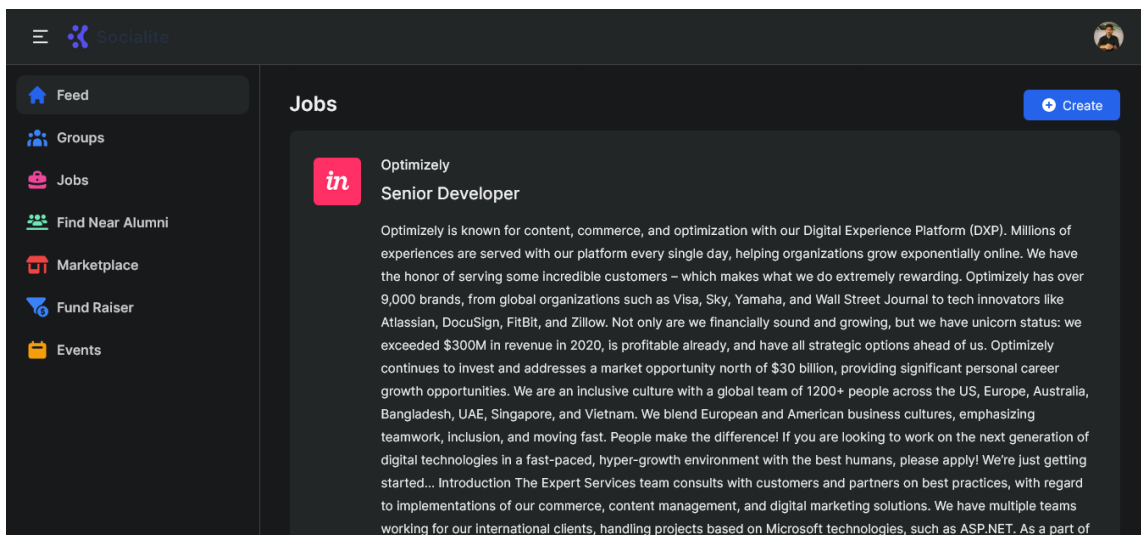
Socialite

Feed
Groups
Jobs
Find Near Alumni
Marketplace
Fund Raiser
Events

Jobs

Create

in

Optimizely

Senior Developer

Optimizely is known for content, commerce, and optimization with our Digital Experience Platform (DXP). Millions of experiences are served with our platform every single day, helping organizations grow exponentially online. We have the honor of serving some incredible customers – which makes what we do extremely rewarding. Optimizely has over 9,000 brands, from global organizations such as Visa, Sky, Yamaha, and Wall Street Journal to tech innovators like Atlassian, DocuSign, FitBit, and Zillow. Not only are we financially sound and growing, but we have unicorn status: we exceeded $300M in revenue in 2020, is profitable already, and have all strategic options ahead of us. Optimizely continues to invest and addresses a market opportunity north of $30 billion, providing significant personal career growth opportunities. We are an inclusive culture with a global team of 1200+ people across the US, Europe, Australia, Bangladesh, UAE, Singapore, and Vietnam. We blend European and American business cultures, emphasizing teamwork, inclusion, and moving fast. People make the difference! If you are looking to work on the next generation of digital technologies in a fast-paced, hyper-growth environment with the best humans, please apply! We're just getting started... Introduction The Expert Services team consults with customers and partners on best practices, with regard to implementations of our commerce, content management, and digital marketing solutions. We have multiple teams working for our international clients, handling projects based on Microsoft technologies, such as ASP.NET. As a part of